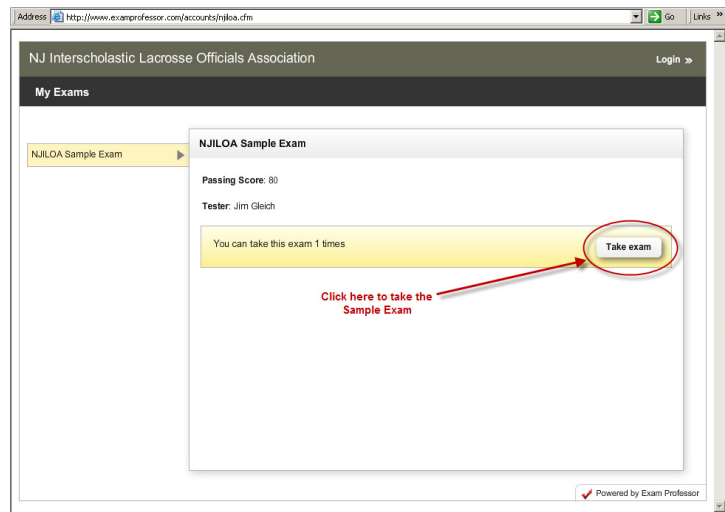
Address http://www.examprofessor.com/accounts/njiloa.cfm

Go

Links »

NJ Interscholastic Lacrosse Officials Association

Login »

My Exams

NJILOA Sample Exam

NJILOA Sample Exam

Passing Score: 80

Tester: Jim Gleich

You can take this exam 1 times

Take exam

Click here to take the Sample Exam

Powered by Exam Professor